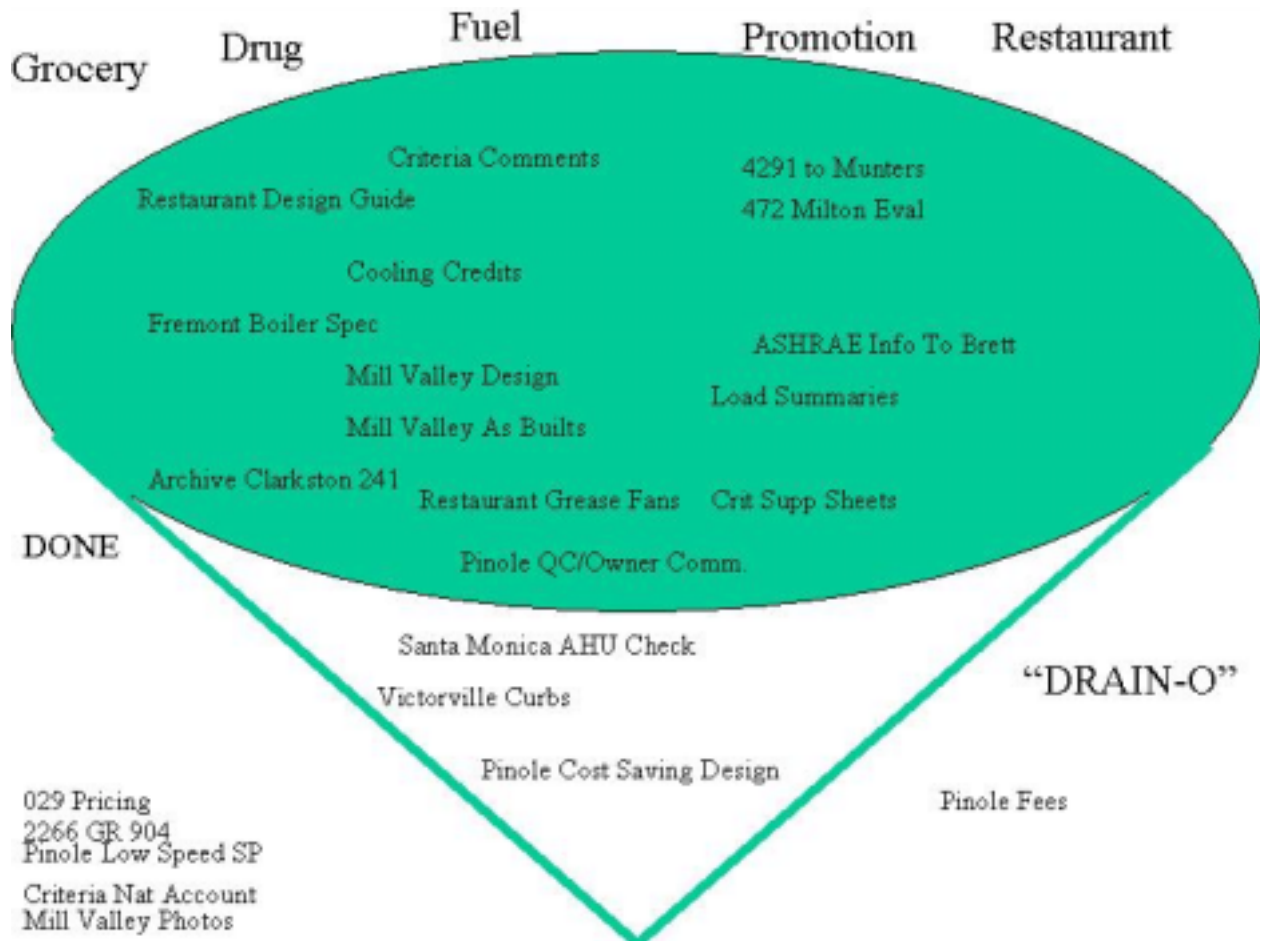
Grocery

Drug

Fuel

Promotion

Restaurant

Criteria Comments

Restaurant Design Guide

4291 to Munters

472 Milton Eval

Cooling Credits

Fremont Boiler Spec

ASHRAE Info To Brett

Mill Valley Design

Load Summaries

Mill Valley As Builts

Archive Clarkston 241

Restaurant Grease Fans

Crit Supp Sheets

DONE

Pinole QC/Owner Comm.

Santa Monica AHU Check

"DRAIN-O"

Victorville Curbs

Pinole Cost Saving Design

029 Pricing

Pinole Fees

2266 GR 904

Pinole Low Speed SP

Criteria Nat Account

Mill Valley Photos